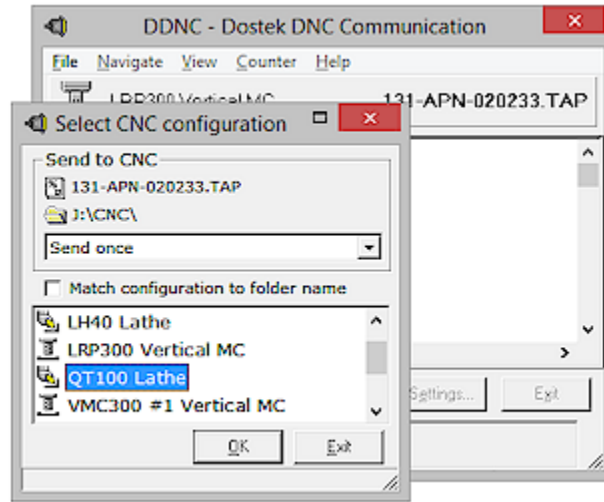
DDNC - Dostek DNC Communication

File Navigate View Counter Help

LRP300 Vertical MC 131-APN-020233.TAP

Select CNC configuration

Send to CNC

131-APN-020233.TAP

J:\CNC\

Send once

Match configuration to folder name

LH40 Lathe

LRP300 Vertical MC

QT100 Lathe

VMC300 #1 Vertical MC

OK

Exit

Settings...

Exit